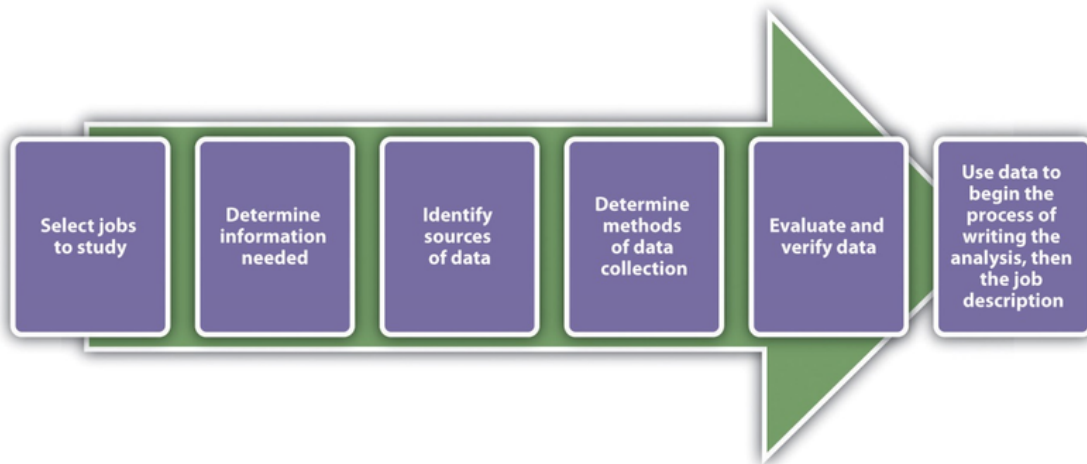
Select jobs to study

Determine information needed

Identify sources of data

Determine methods of data collection

Evaluate and verify data

Use data to begin the process of writing the analysis, then the job description